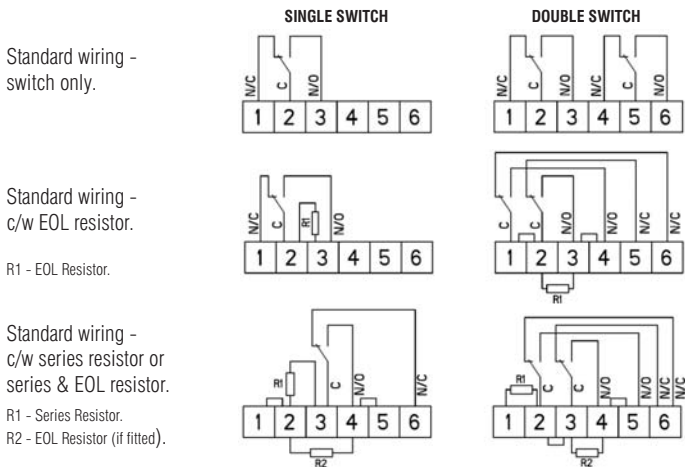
SINGLE SWITCH

DOUBLE SWITCH

Standard wiring - switch only.

N/C C N/O
1 2 3 4 5 6

N/C C N/O N/C C N/O
1 2 3 4 5 6

Standard wiring - c/w EOL resistor.

R1 - EOL Resistor.

N/C C R1 N/O
1 2 3 4 5 6

C C N/O N/O N/C N/C
1 2 3 4 5 6
R1

Standard wiring - c/w series resistor or series & EOL resistor.

R1 - Series Resistor.
R2 - EOL Resistor (if fitted).

R1 C N/O N/C
1 2 3 4 5 6
R2

R1 C C N/O N/O N/C N/C
1 2 3 4 5 6
R2